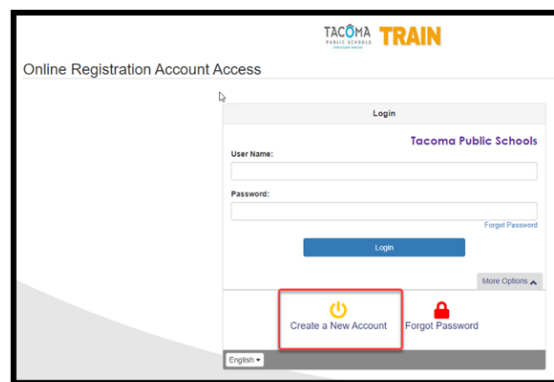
TACOMA PUBLIC SCHOOLS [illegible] TRAIN

Online Registration Account Access

Login

Tacoma Public Schools

User Name:

Password:

Forgot Password

Login

More Options

Create a New Account

Forgot Password

English